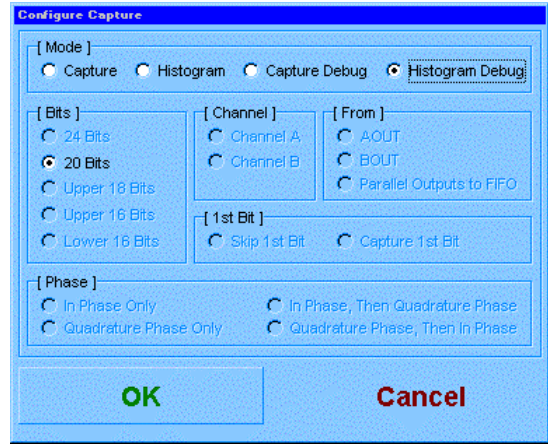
Configure Capture

[ Mode ]
Capture
Histogram
Capture Debug
Histogram Debug

[ Bits ]
24 Bits
20 Bits
Upper 18 Bits
Upper 16 Bits
Lower 16 Bits

[ Channel ]
Channel A
Channel B

[ From ]
AOUT
BOUT
Parallel Outputs to FIFO

[ 1st Bit ]
Skip 1st Bit
Capture 1st Bit

[ Phase ]
In Phase Only
Quadrature Phase Only
In Phase, Then Quadrature Phase
Quadrature Phase, Then In Phase

OK
Cancel